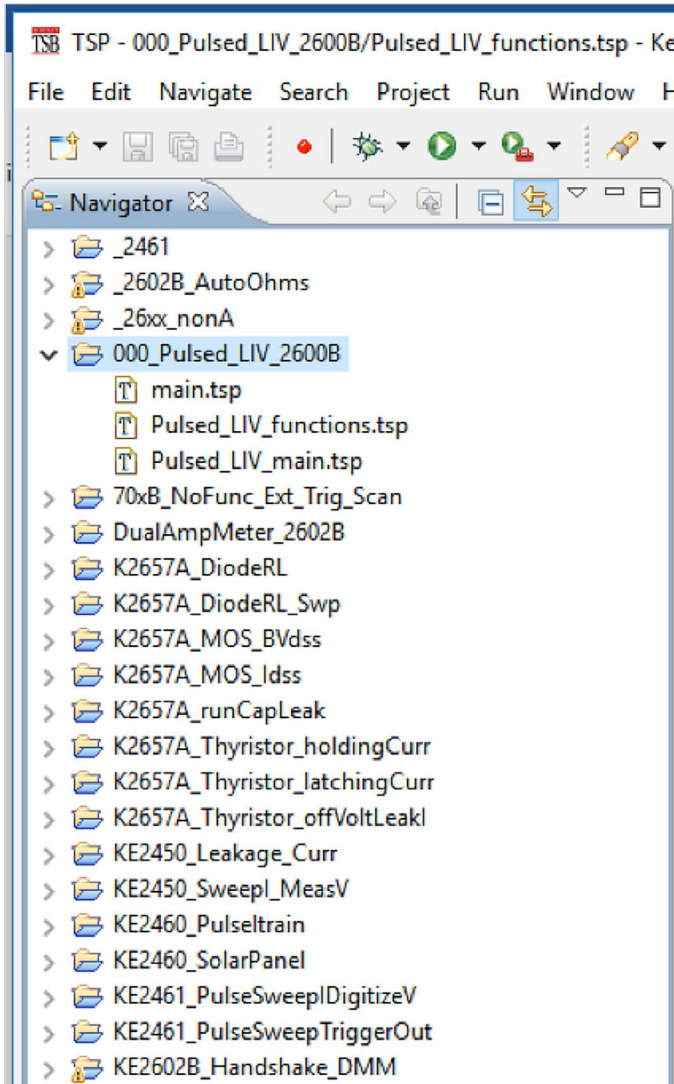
TSB TSP - 000_Pulsed_LIV_2600B/Pulsed_LIV_functions.tsp - Ke

File Edit Navigate Search Project Run Window H

Navigator

_2461
_2602B_AutoOhms
_26xx_nonA
000_Pulsed_LIV_2600B
main.tsp
Pulsed_LIV_functions.tsp
Pulsed_LIV_main.tsp
70xB_NoFunc_Ext_Trig_Scan
DualAmpMeter_2602B
K2657A_DiodeRL
K2657A_DiodeRL_Swp
K2657A_MOS_BVdss
K2657A_MOS_Idss
K2657A_runCapLeak
K2657A_Thyristor_holdingCurr
K2657A_Thyristor_latchingCurr
K2657A_Thyristor_offVoltLeakI
KE2450_Leakage_Curr
KE2450_SweepI_MeasV
KE2460_Pulseltrain
KE2460_SolarPanel
KE2461_PulseSweepIDigitizeV
KE2461_PulseSweepTriggerOut
KE2602B_Handshake_DMM